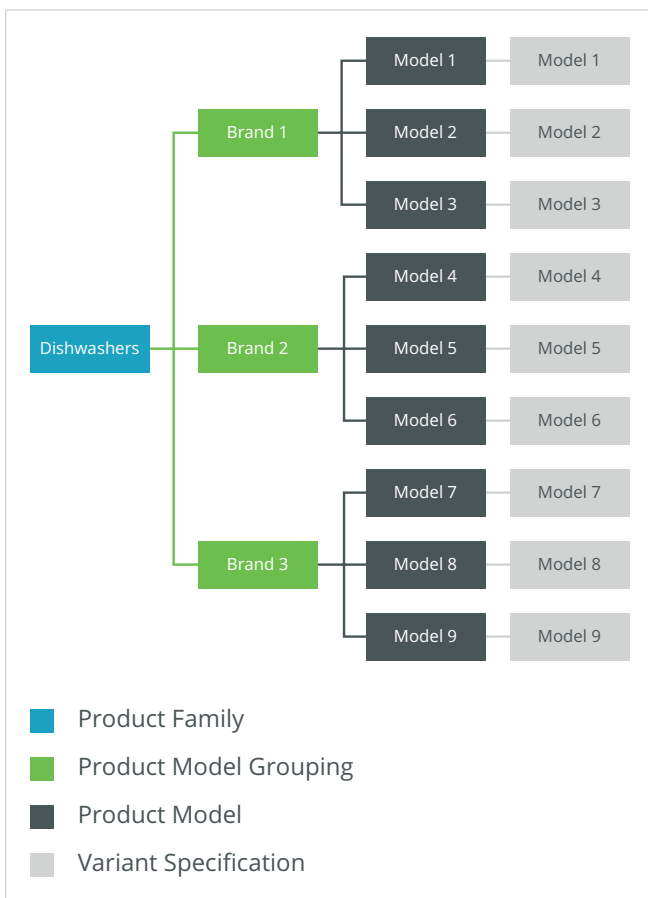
Dishwashers

Brand 1

Model 1 Model 1
Model 2 Model 2
Model 3 Model 3

Brand 2

Model 4 Model 4
Model 5 Model 5
Model 6 Model 6

Brand 3

Model 7 Model 7
Model 8 Model 8
Model 9 Model 9

Product Family
Product Model Grouping
Product Model
Variant Specification